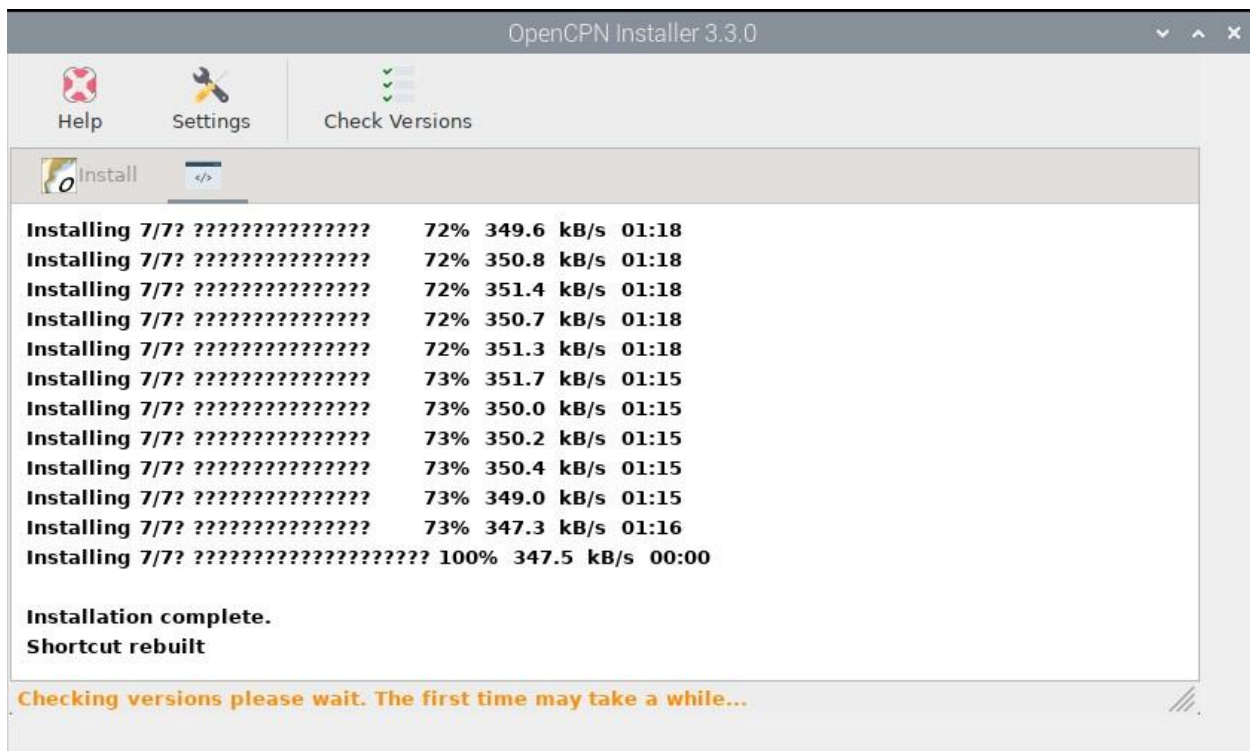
OpenCPN Installer 3.3.0

Help Settings Check Versions

Install </>

Installing 7/7? ??????????????? 72% 349.6 kB/s 01:18
Installing 7/7? ??????????????? 72% 350.8 kB/s 01:18
Installing 7/7? ??????????????? 72% 351.4 kB/s 01:18
Installing 7/7? ??????????????? 72% 350.7 kB/s 01:18
Installing 7/7? ??????????????? 72% 351.3 kB/s 01:18
Installing 7/7? ??????????????? 73% 351.7 kB/s 01:15
Installing 7/7? ??????????????? 73% 350.0 kB/s 01:15
Installing 7/7? ??????????????? 73% 350.2 kB/s 01:15
Installing 7/7? ??????????????? 73% 350.4 kB/s 01:15
Installing 7/7? ??????????????? 73% 349.0 kB/s 01:15
Installing 7/7? ??????????????? 73% 347.3 kB/s 01:16
Installing 7/7? ???????????????????? 100% 347.5 kB/s 00:00

Installation complete.
Shortcut rebuilt

Checking versions please wait. The first time may take a while...